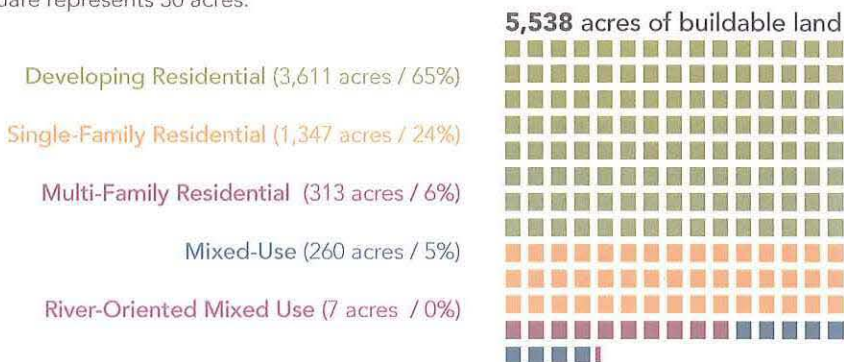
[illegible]uare represents 30 acres.

5,538 acres of buildable land

Developing Residential (3,611 acres / 65%)

Single-Family Residential (1,347 acres / 24%)

Multi-Family Residential (313 acres / 6%)

Mixed-Use (260 acres / 5%)

River-Oriented Mixed Use (7 acres / 0%)